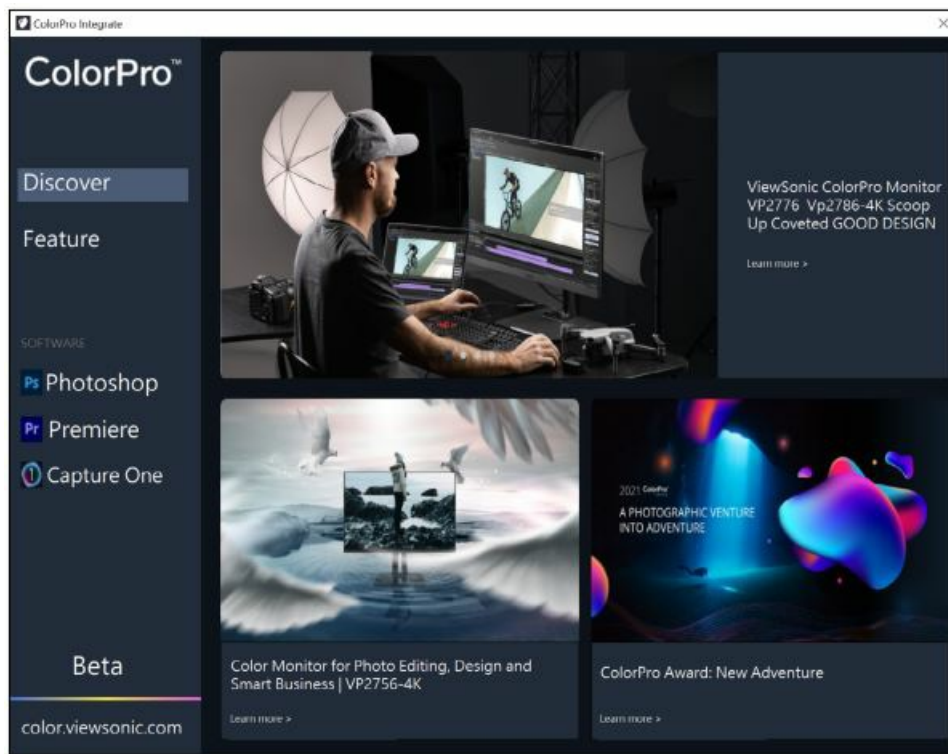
ColorPro Integrate

ColorPro™

Discover

Feature

SOFTWARE

Ps Photoshop

Pr Premiere

Capture One

Beta

color.viewsonic.com

ViewSonic ColorPro Monitor VP2776 Vp2786-4K Scoop Up Coveted GOOD DESIGN

Learn more >

2021 ColorPro

A PHOTOGRAPHIC VENTURE INTO ADVENTURE

Color Monitor for Photo Editing, Design and Smart Business | VP2756-4K

Learn more >

ColorPro Award: New Adventure

Learn more >